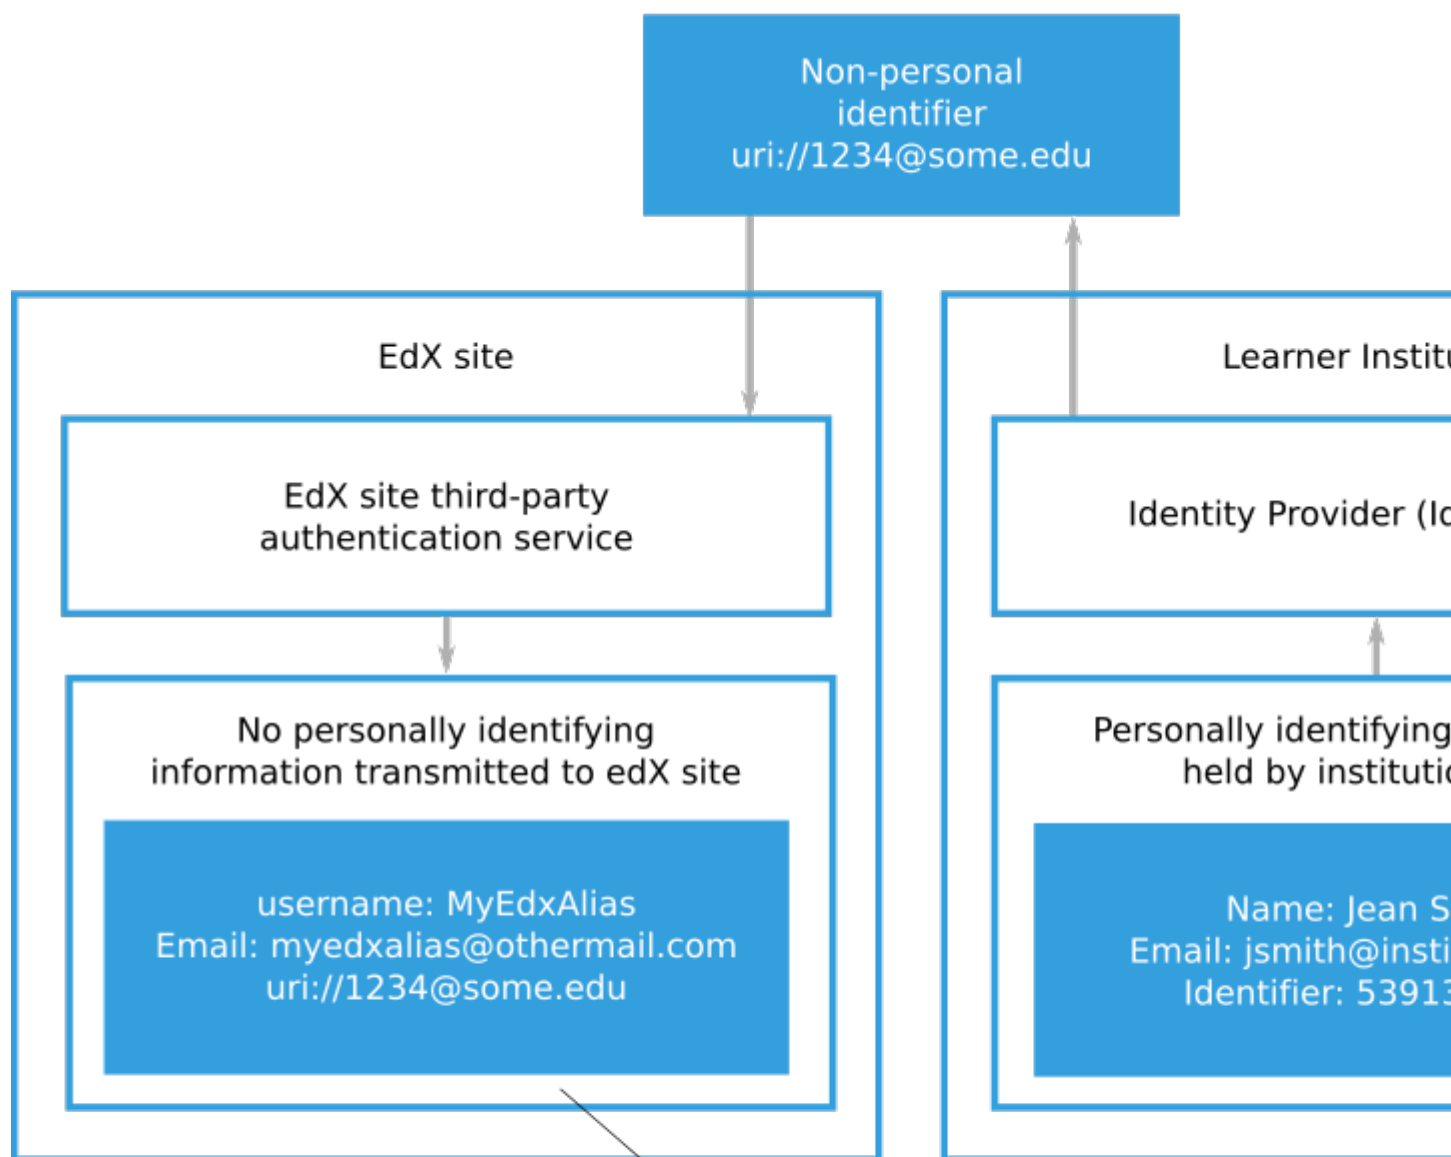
Non-personal identifier uri://1234@some.edu

EdX site

EdX site third-party authentication service

No personally identifying information transmitted to edX site

username: MyEdxAlias
Email: myedxalias@othermail.com
uri://1234@some.edu

Learner Institu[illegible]

Identity Provider (Id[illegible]

Personally identifying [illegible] held by institutio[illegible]

Name: Jean S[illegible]
Email: jsmith@insti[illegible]
Identifier: 53913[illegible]